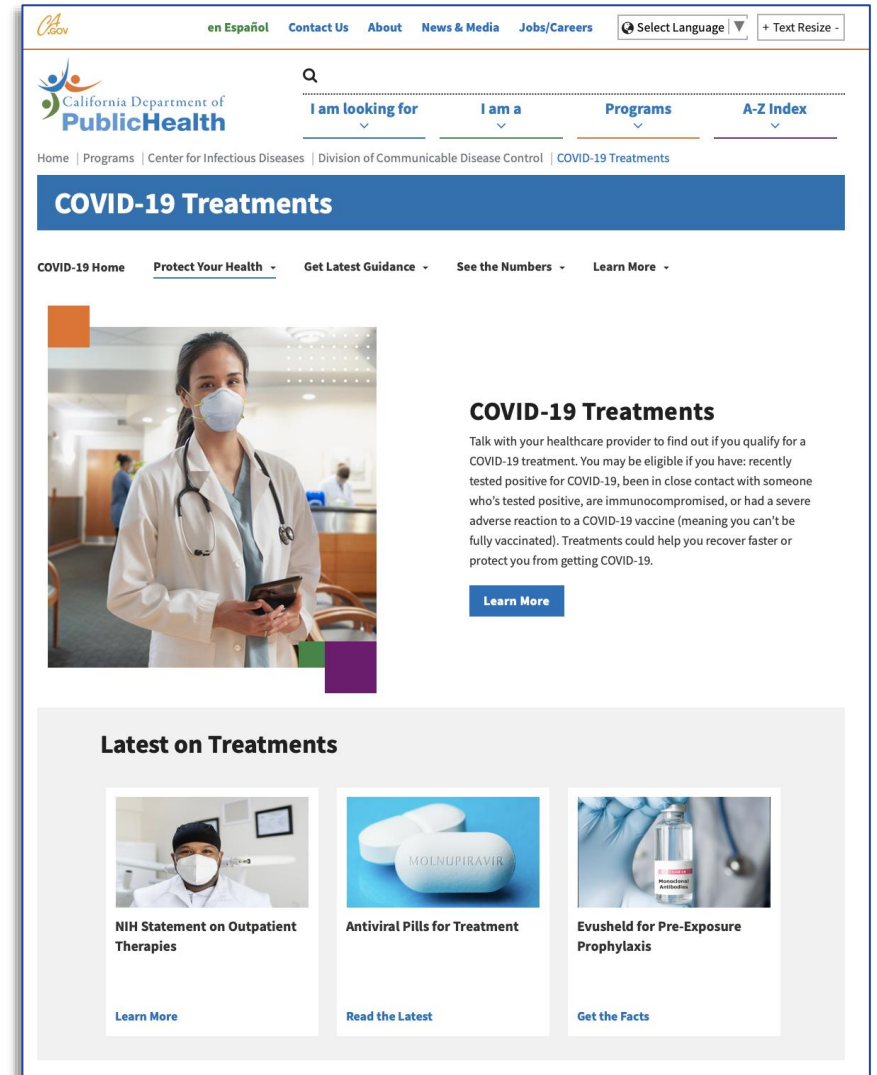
CA.GOV en Español Contact Us About News & Media Jobs/Careers Select Language + Text Resize -

California Department of PublicHealth

I am looking for I am a Programs A-Z Index

Home | Programs | Center for Infectious Diseases | Division of Communicable Disease Control | COVID-19 Treatments

COVID-19 Treatments

COVID-19 Home Protect Your Health Get Latest Guidance See the Numbers Learn More

COVID-19 Treatments

Talk with your healthcare provider to find out if you qualify for a COVID-19 treatment. You may be eligible if you have: recently tested positive for COVID-19, been in close contact with someone who's tested positive, are immunocompromised, or had a severe adverse reaction to a COVID-19 vaccine (meaning you can't be fully vaccinated). Treatments could help you recover faster or protect you from getting COVID-19.

Learn More

Latest on Treatments

NIH Statement on Outpatient Therapies

Learn More

MOLNUPIRAVIR

Antiviral Pills for Treatment

Read the Latest

Monoclonal Antibodies

Evusheld for Pre-Exposure Prophylaxis

Get the Facts